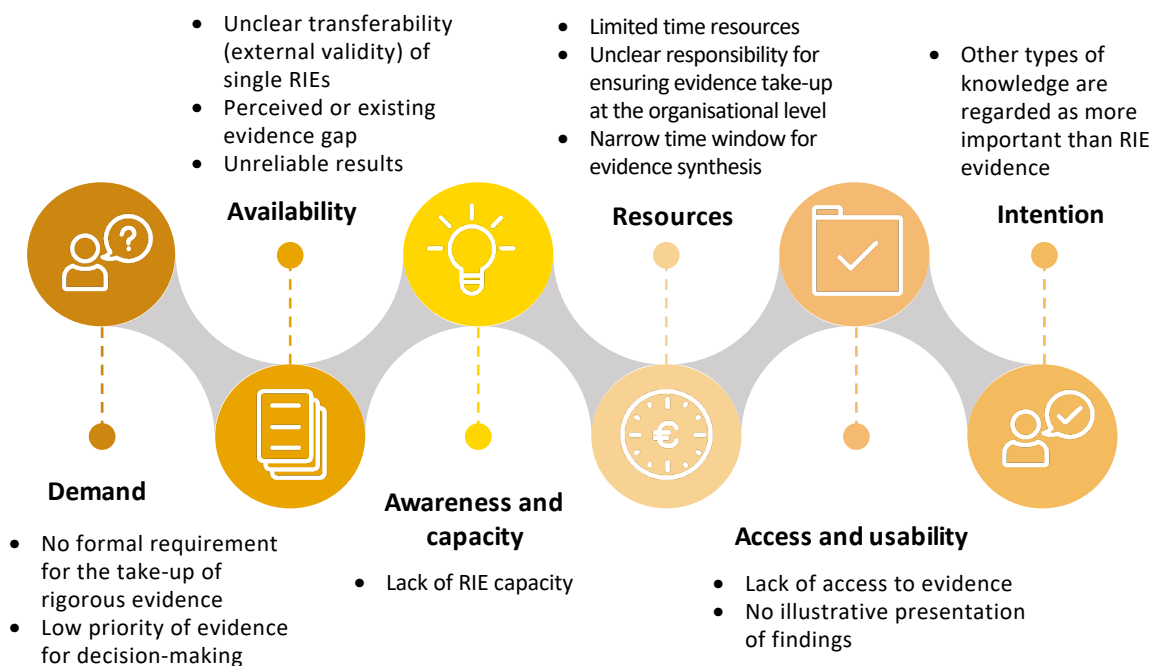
- Unclear transferability (external validity) of single RIEs
- Perceived or existing evidence gap
- Unreliable results

Availability

- Limited time resources
- Unclear responsibility for ensuring evidence take-up at the organisational level
- Narrow time window for evidence synthesis

Resources

- Other types of knowledge are regarded as more important than RIE evidence

Intention

Demand

- No formal requirement for the take-up of rigorous evidence
- Low priority of evidence for decision-making

Awareness and capacity

- Lack of RIE capacity

Access and usability

- Lack of access to evidence
- No illustrative presentation of findings